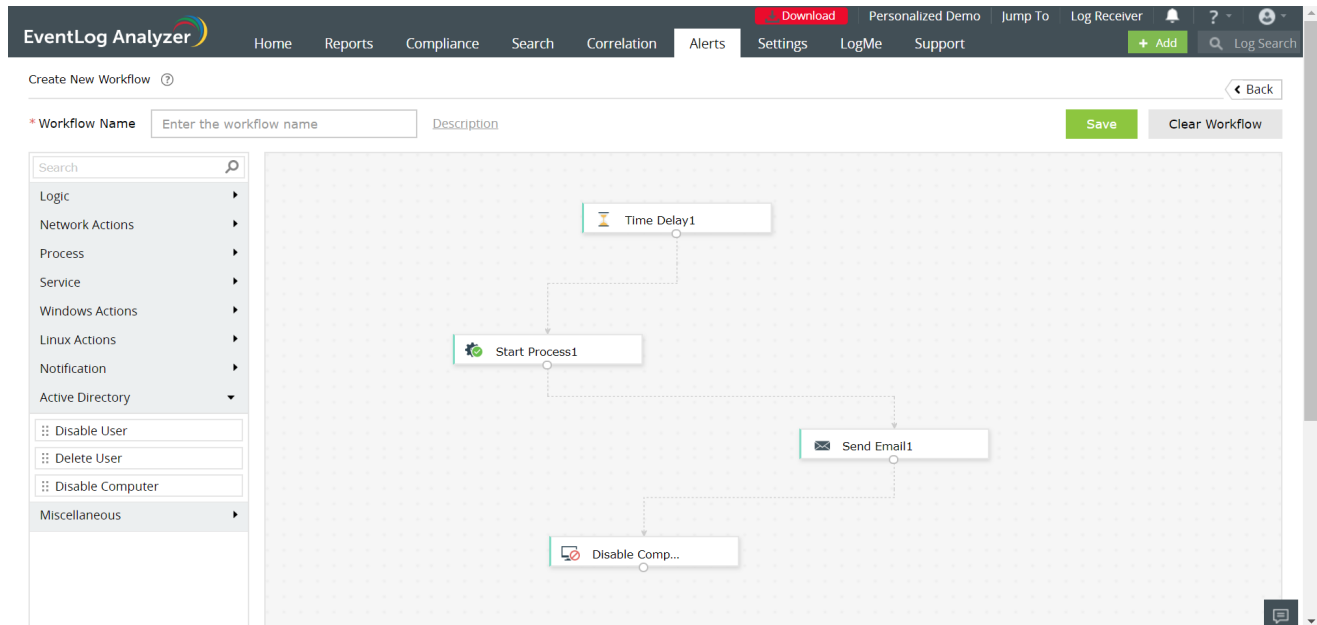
EventLog Analyzer

Download | Personalized Demo | Jump To | Log Receiver | ?

Home | Reports | Compliance | Search | Correlation | Alerts | Settings | LogMe | Support

+ Add | Log Search

Create New Workflow ⓘ

Back

* Workflow Name | Enter the workflow name | Description

Save | Clear Workflow

Search

Logic
Network Actions
Process
Service
Windows Actions
Linux Actions
Notification
Active Directory
Disable User
Delete User
Disable Computer
Miscellaneous

Time Delay1

Start Process1

Send Email1

Disable Comp...